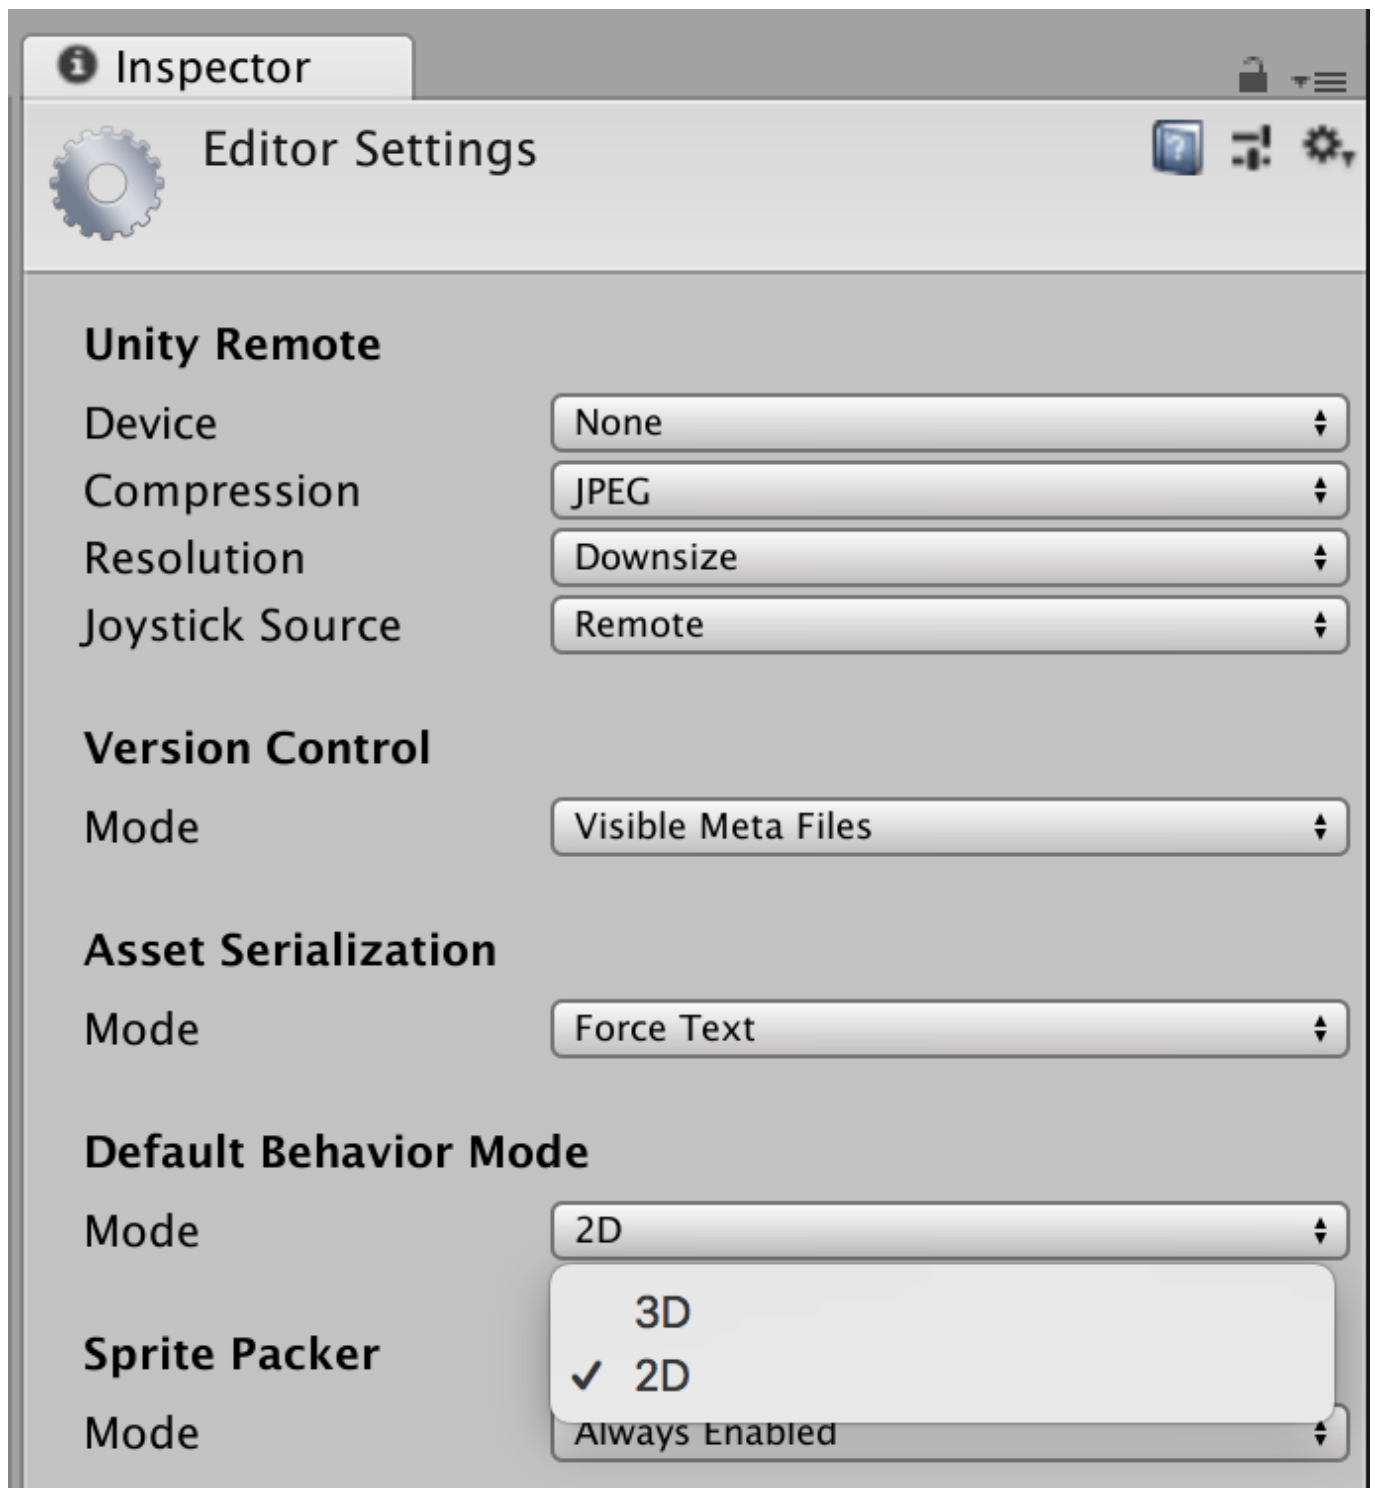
Inspector

Editor Settings

Unity Remote
Device None
Compression JPEG
Resolution Downsize
Joystick Source Remote

Version Control
Mode Visible Meta Files

Asset Serialization
Mode Force Text

Default Behavior Mode
Mode 2D

3D
✓ 2D

Sprite Packer
Mode Always Enabled